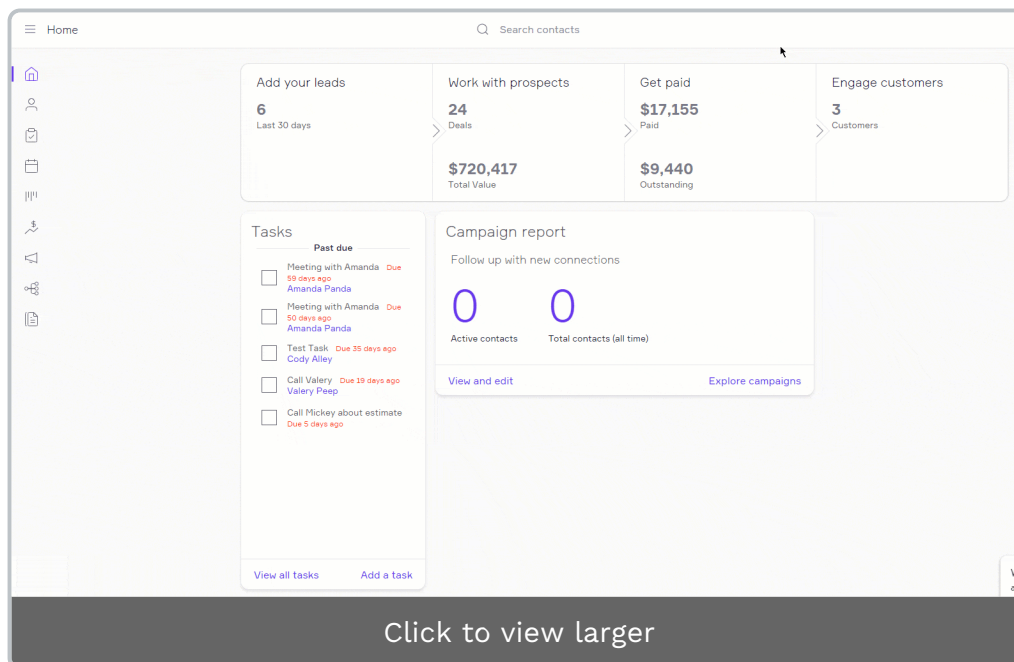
Home

Search contacts

Add your leads
6
Last 30 days

Work with prospects
24
Deals

$720,417
Total Value

Get paid
$17,155
Paid

$9,440
Outstanding

Engage customers
3
Customers

Tasks
Past due

Meeting with Amanda Due 59 days ago
Amanda Panda

Meeting with Amanda Due 50 days ago
Amanda Panda

Test Task Due 35 days ago
Cody Alley

Call Valery Due 19 days ago
Valery Peep

Call Mickey about estimate
Due 5 days ago

View all tasks
Add a task

Campaign report
Follow up with new connections

0
Active contacts

0
Total contacts (all time)

View and edit
Explore campaigns

Click to view larger